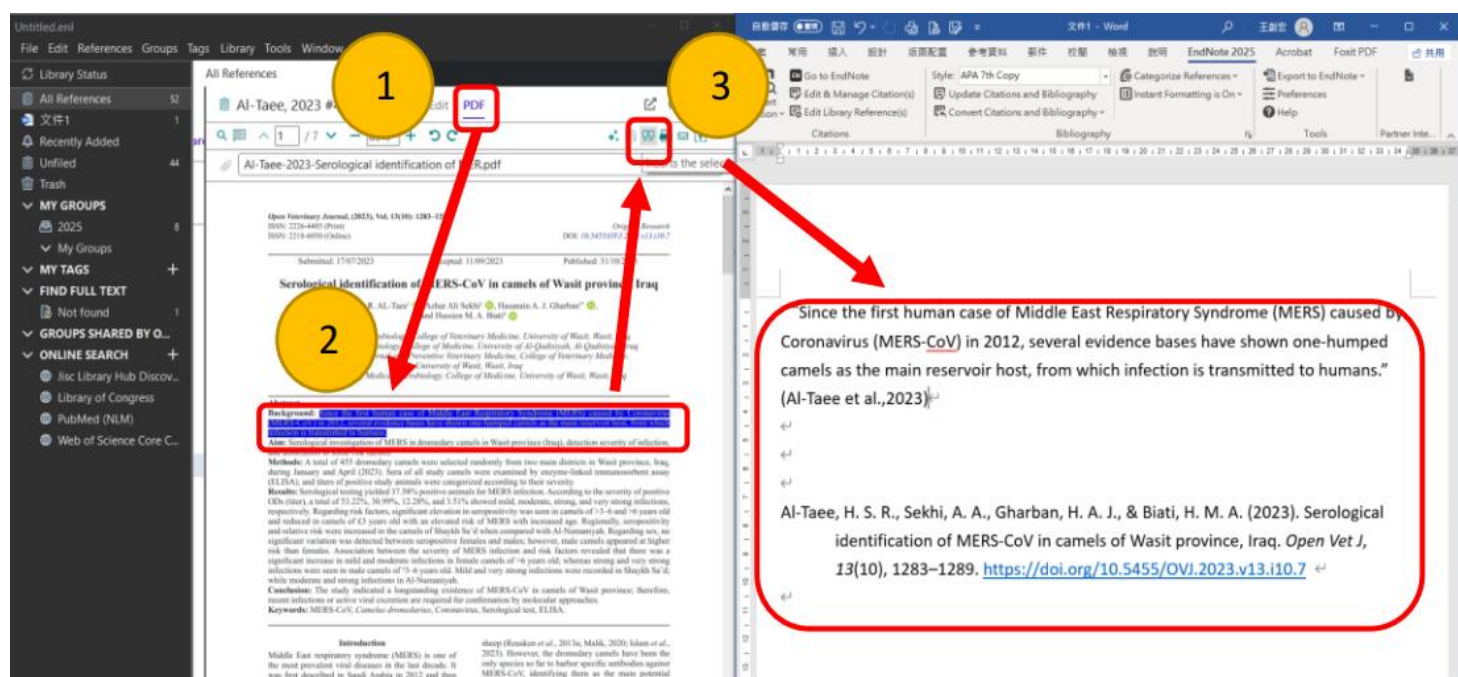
Untitled.enl

File Edit References Groups Tags Library Tools Window

Library Status
All References 52
文件1 1
Recently Added
Unfiled 44
Trash
MY GROUPS
2025 8
My Groups
MY TAGS
FIND FULL TEXT
Not found 1
GROUPS SHARED BY O...
ONLINE SEARCH
Jisc Library Hub Discov...
Library of Congress
PubMed (NLM)
Web of Science Core C...

All References

Al-Taee, 2023 #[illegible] Edit PDF

1 /7

Al-Taee-2023-Serological identification of MER.pdf

Open Veterinary Journal, (2023), Vol. 13(10): 1283–12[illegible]
ISSN: 2226-4485 (Print)
ISSN: 2218-6050 (Online)
Original Research
DOI: 10.5455/OVJ.2023.v13.i10.7

Submitted: 17/07/2023 Accepted: 11/09/2023 Published: 31/10/2023

Serological identification of MERS-CoV in camels of Wasit province, Iraq

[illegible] R. AL-Taee, Azhar Ali Sekhi, Hasanain A. J. Gharban and Hussien M. A. Biati

Abstract
Background: Since the first human case of Middle East Respiratory Syndrome (MERS) caused by Coronavirus (MERS-CoV) in 2012, several evidence bases have shown one-humped camels as the main reservoir host, from which infection is transmitted to humans.
Aim: Serological investigation of MERS in dromedary camels in Wasit province (Iraq), detection severity of infection, and association of infection with risk factors.
Methods: A total of 455 dromedary camels were selected randomly from two main district in Wasit province, Iraq, during January and April (2023). Sera of all study camels were examined by enzyme-linked immunosorbent assay (ELISA), and titers of positive study animals were categorized according to their severity.
Results: Serological testing yielded 37.58% positive animals for MERS infection. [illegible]
Conclusion: The study indicated a longstanding existence of MERS-CoV in camels of Wasit province; therefore, recent infections or active viral excretion are required for confirmation by molecular approaches.
Keywords: MERS-CoV, Camelus dromedarius, Coronavirus, Serological test, ELISA.

Introduction
Middle East respiratory syndrome (MERS) is one of the most prevalent viral diseases in the last decade. It was first described in Saudi Arabia in 2012 and then

1 2 3

文件1 - Word

EndNote 2025 Acrobat Foxit PDF 共用

Go to EndNote
Edit & Manage Citation(s)
Edit Library Reference(s)
Citations
Style: APA 7th Copy
Update Citations and Bibliography
Convert Citations and Bibliography
Bibliography
Categorize References
Instant Formatting is On
Export to EndNote
Preferences
Help
Tools

"Since the first human case of Middle East Respiratory Syndrome (MERS) caused by Coronavirus (MERS-CoV) in 2012, several evidence bases have shown one-humped camels as the main reservoir host, from which infection is transmitted to humans." (Al-Taee et al.,2023)

Al-Taee, H. S. R., Sekhi, A. A., Gharban, H. A. J., & Biati, H. M. A. (2023). Serological identification of MERS-CoV in camels of Wasit province, Iraq. Open Vet J, 13(10), 1283–1289. https://doi.org/10.5455/OVJ.2023.v13.i10.7